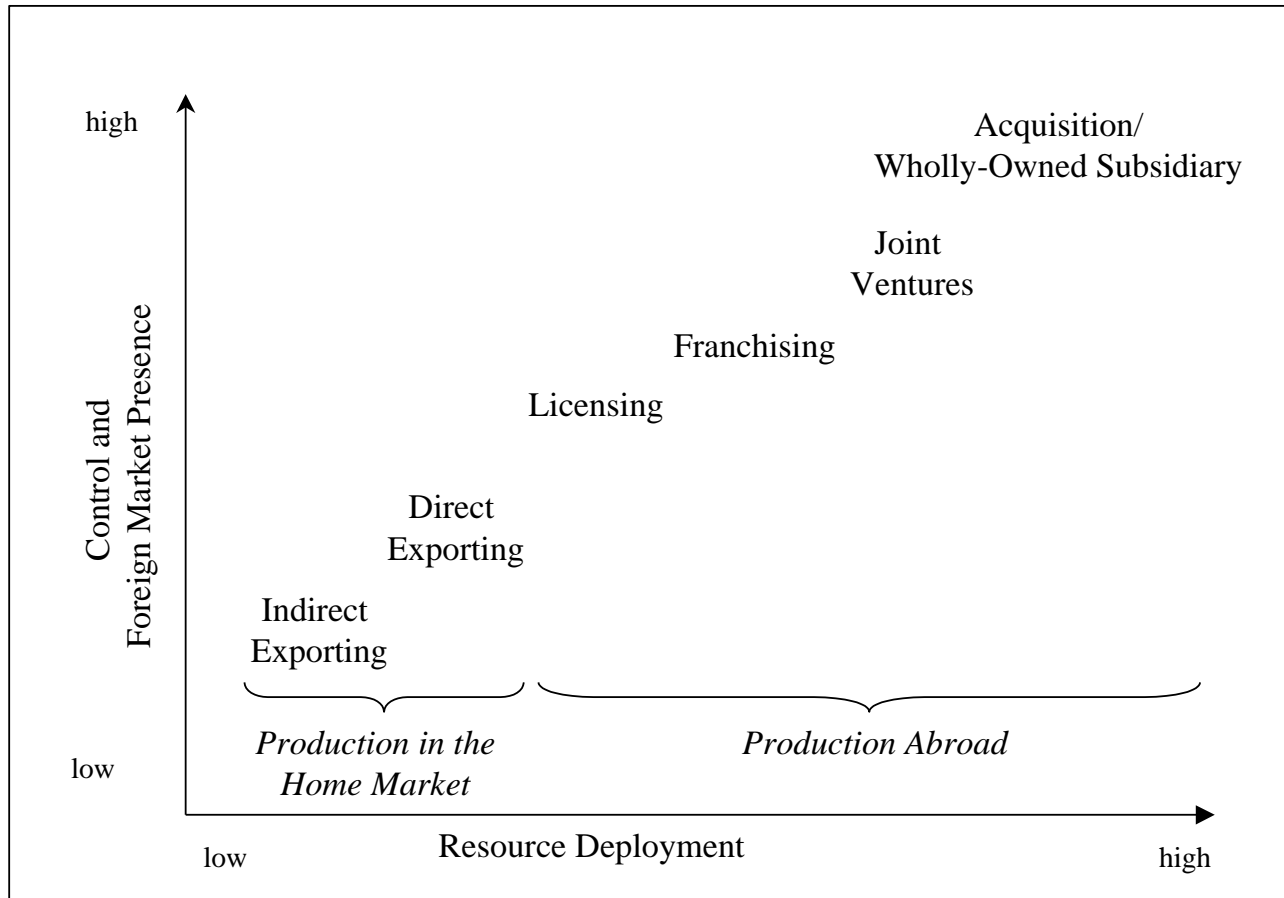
high

Control and Foreign Market Presence

low

Acquisition/ Wholly-Owned Subsidiary

Joint Ventures

Franchising

Licensing

Direct Exporting

Indirect Exporting

*Production in the Home Market*

*Production Abroad*

low

Resource Deployment

high